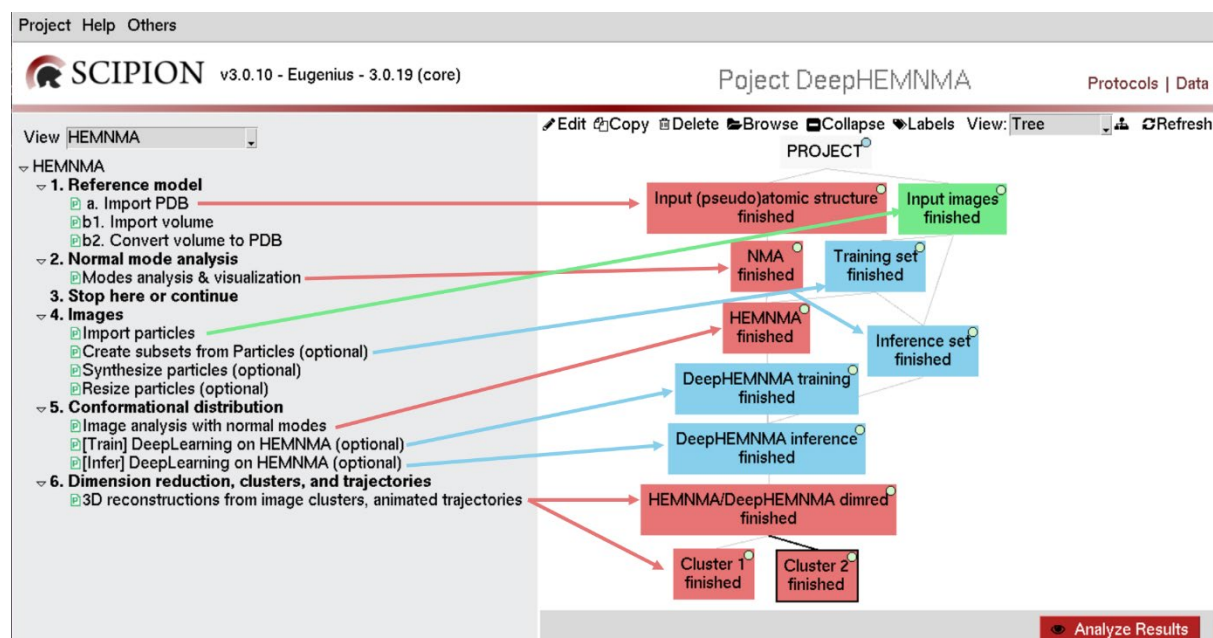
Project Help Others

SCIPION v3.0.10 - Eugenius - 3.0.19 (core)

Poject DeepHEMNMA

Protocols | Data

View HEMNMA

HEMNMA
1. Reference model
a. Import PDB
b1. Import volume
b2. Convert volume to PDB
2. Normal mode analysis
Modes analysis & visualization
3. Stop here or continue
4. Images
Import particles
Create subsets from Particles (optional)
Synthesize particles (optional)
Resize particles (optional)
5. Conformational distribution
Image analysis with normal modes
[Train] DeepLearning on HEMNMA (optional)
[Infer] DeepLearning on HEMNMA (optional)
6. Dimension reduction, clusters, and trajectories
3D reconstructions from image clusters, animated trajectories

Edit Copy Delete Browse Collapse Labels View: Tree Refresh

PROJECT

Input (pseudo)atomic structure finished

Input images finished

NMA finished

Training set finished

HEMNMA finished

Inference set finished

DeepHEMNMA training finished

DeepHEMNMA inference finished

HEMNMA/DeepHEMNMA dimred finished

Cluster 1 finished

Cluster 2 finished

Analyze Results